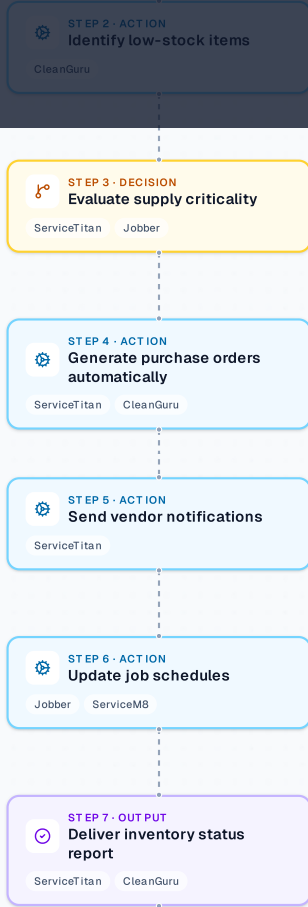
STEP 2 · ACTION
Identify low-stock items
CleanGuru

STEP 3 · DECISION
Evaluate supply criticality
ServiceTitan Jobber

STEP 4 · ACTION
Generate purchase orders automatically
ServiceTitan CleanGuru

STEP 5 · ACTION
Send vendor notifications
ServiceTitan

STEP 6 · ACTION
Update job schedules
Jobber ServiceM8

STEP 7 · OUTPUT
Deliver inventory status report
ServiceTitan CleanGuru